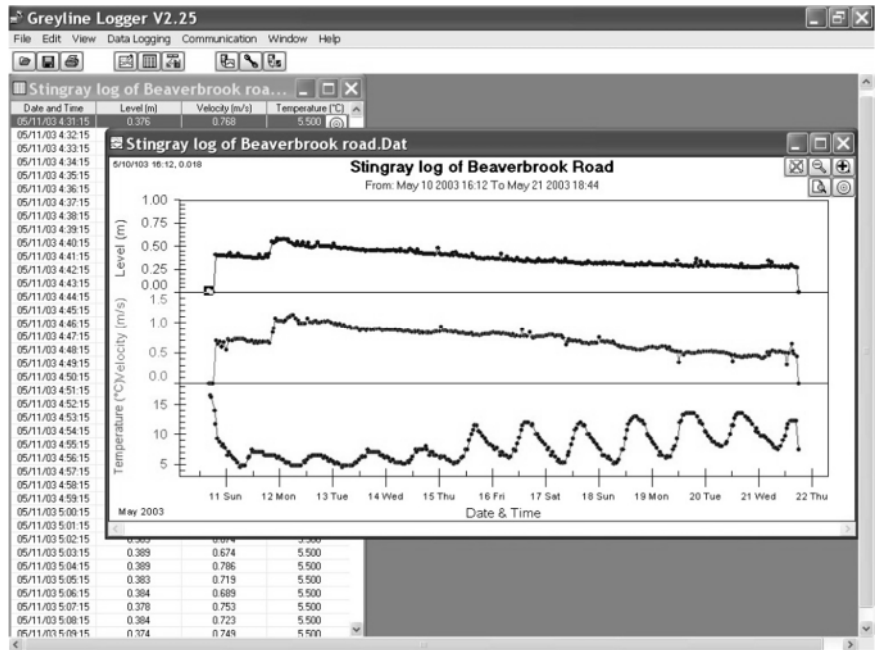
Greyline Logger V2.25

File Edit View Data Logging Communication Window Help

Stingray log of Beaverbrook roa...

| Date and Time | Level (m) | Velocity (m/s) | Temperature (°C) |
|---|---|---|---|
| 05/11/03 4:31:15 | 0.376 | 0.768 | 5.500 |
| 05/11/03 4:32:15 | | | |
| 05/11/03 4:33:15 | | | |
| 05/11/03 4:34:15 | | | |
| 05/11/03 4:35:15 | | | |
| 05/11/03 4:36:15 | | | |
| 05/11/03 4:37:15 | | | |
| 05/11/03 4:38:15 | | | |
| 05/11/03 4:39:15 | | | |
| 05/11/03 4:40:15 | | | |
| 05/11/03 4:41:15 | | | |
| 05/11/03 4:42:15 | | | |
| 05/11/03 4:43:15 | | | |
| 05/11/03 4:44:15 | | | |
| 05/11/03 4:45:15 | | | |
| 05/11/03 4:46:15 | | | |
| 05/11/03 4:47:15 | | | |
| 05/11/03 4:48:15 | | | |
| 05/11/03 4:49:15 | | | |
| 05/11/03 4:50:15 | | | |
| 05/11/03 4:51:15 | | | |
| 05/11/03 4:52:15 | | | |
| 05/11/03 4:53:15 | | | |
| 05/11/03 4:54:15 | | | |
| 05/11/03 4:55:15 | | | |
| 05/11/03 4:56:15 | | | |
| 05/11/03 4:57:15 | | | |
| 05/11/03 4:58:15 | | | |
| 05/11/03 4:59:15 | | | |
| 05/11/03 5:00:15 | | | |
| 05/11/03 5:01:15 | | | |
| 05/11/03 5:02:15 | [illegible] | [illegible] | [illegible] |
| 05/11/03 5:03:15 | 0.389 | 0.674 | 5.500 |
| 05/11/03 5:04:15 | 0.389 | 0.786 | 5.500 |
| 05/11/03 5:05:15 | 0.383 | 0.719 | 5.500 |
| 05/11/03 5:06:15 | 0.384 | 0.689 | 5.500 |
| 05/11/03 5:07:15 | 0.378 | 0.753 | 5.500 |
| 05/11/03 5:08:15 | 0.384 | 0.723 | 5.500 |
| 05/11/03 5:09:15 | 0.374 | 0.749 | 5.500 |

Stingray log of Beaverbrook road.Dat

5/10/03 16:12, 0.018

Stingray log of Beaverbrook Road

From: May 10 2003 16:12 To May 21 2003 18:44

Level (m)
1.00
0.75
0.50
0.25
0.00

Velocity (m/s)
1.5
1.0
0.5
0.0

Temperature (°C)
15
10
5

11 Sun 12 Mon 13 Tue 14 Wed 15 Thu 16 Fri 17 Sat 18 Sun 19 Mon 20 Tue 21 Wed 22 Thu

May 2003

Date & Time